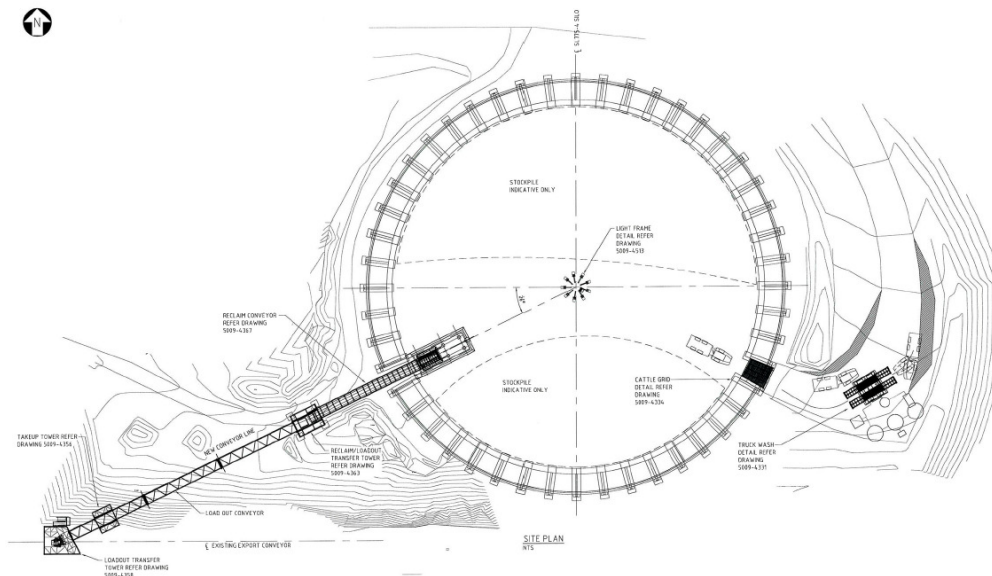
N

℄ SILO 4

STOCKPILE
INDICATIVE ONLY

LIGHT FRAME
DETAIL REFER
DRAWING
5009-4513

RECLAIM CONVEYOR
REFER DRAWING
5009-4367

34°

STOCKPILE
INDICATIVE ONLY

CATTLE GRID
DETAIL REFER
DRAWING
5009-4334

TAKEUP TOWER REFER
DRAWING 5009-4356

NEW CONVEYOR LINE

RECLAIM/LOADOUT
TRANSFER TOWER
REFER DRAWING
5009-4363

TRUCK WASH
DETAIL REFER
DRAWING
5009-4331

LOAD OUT CONVEYOR

℄ EXISTING EXPORT CONVEYOR

SITE PLAN
NTS

LOADOUT TRANSFER
TOWER REFER DRAWING
5009-4358